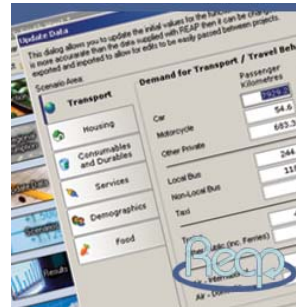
Update Data

This dialog allows you to update the initial values for the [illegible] is more accurate than the data supplied with REAP then it can be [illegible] exported and imported to allow for edits to be easily passed between projects.

Scenario Area

Transport

Housing

Consumables and Durables

Services

Demographics

Food

Demand for Transport / Travel Beh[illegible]

Passenger Kilometres

Car

Motorcycle

Other Private

Local Bus

Non-Local Bus

Taxi

Public (inc. Ferries)

Air - Domestic

54.6

693.3

244

11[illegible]

Reap

Results